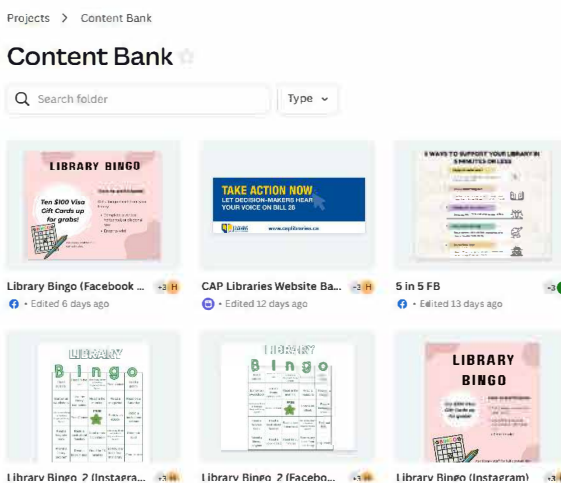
Projects > Content Bank

Content Bank

Search folder

Type

LIBRARY BINGO

Ten $100 Visa Gift Cards up for grabs!

Library Bingo (Facebook ...

+3 H

• Edited 6 days ago

TAKE ACTION NOW

LET DECISION-MAKERS HEAR YOUR VOICE ON BILL 26

www.caplibraries.ca

CAP Libraries Website Ba...

+3 H

• Edited 12 days ago

5 WAYS TO SUPPORT YOUR LIBRARY IN 5 MINUTES OR LESS

5 in 5 FB

+3

• Edited 13 days ago

LIBRARY

Bingo

Library Bingo 2 (Instagra...

+3

LIBRARY

Bingo

Library Bingo 2 (Facebo...

+3

LIBRARY BINGO

Library Bingo (Instagram)

+3